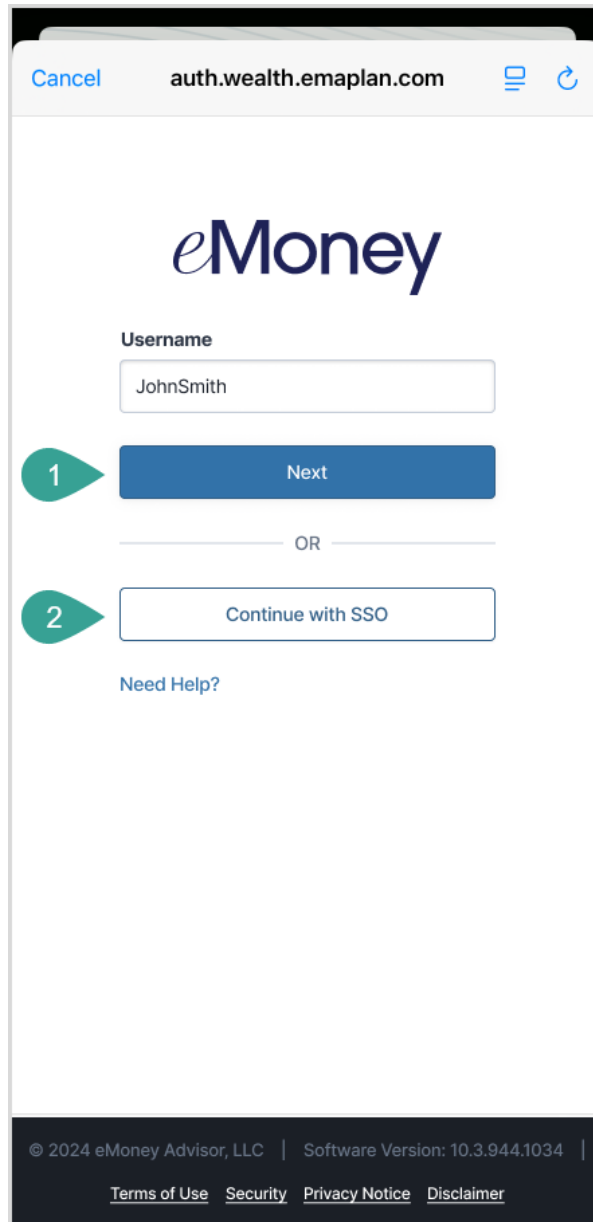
Cancel auth.wealth.emaplan.com

eMoney

Username

JohnSmith

1

Next

OR

2

Continue with SSO

Need Help?

© 2024 eMoney Advisor, LLC | Software Version: 10.3.944.1034 |

Terms of Use Security Privacy Notice Disclaimer